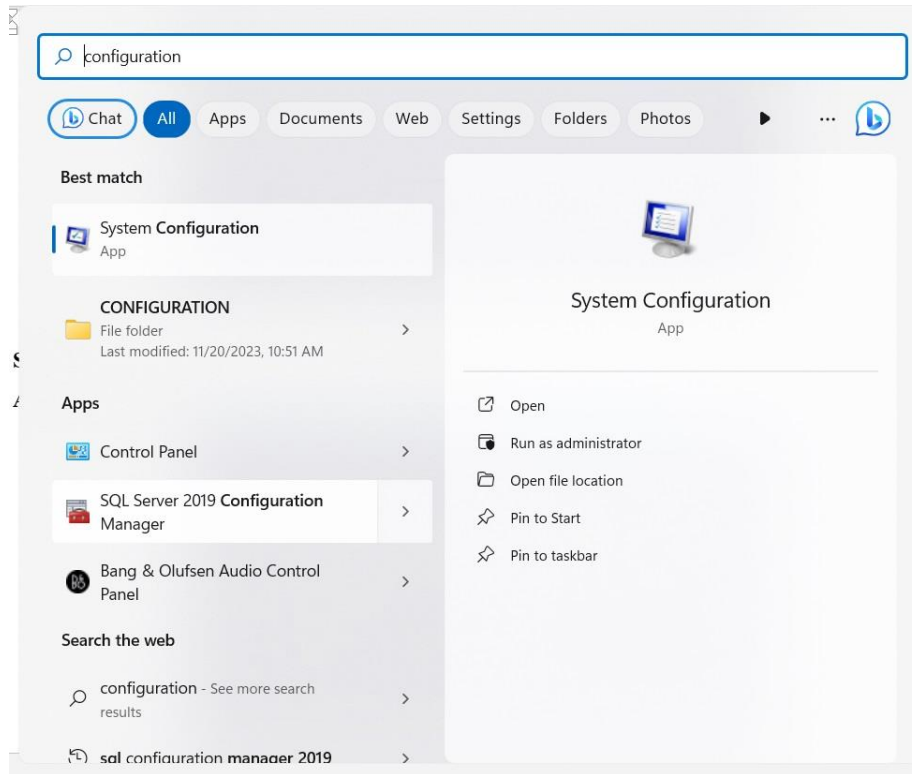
configuration

Chat All Apps Documents Web Settings Folders Photos ...

Best match

System Configuration
App

CONFIGURATION
File folder
Last modified: 11/20/2023, 10:51 AM

Apps

Control Panel

SQL Server 2019 Configuration Manager

Bang & Olufsen Audio Control Panel

Search the web

configuration - See more search results

sql configuration manager 2019

System Configuration
App

Open

Run as administrator

Open file location

Pin to Start

Pin to taskbar